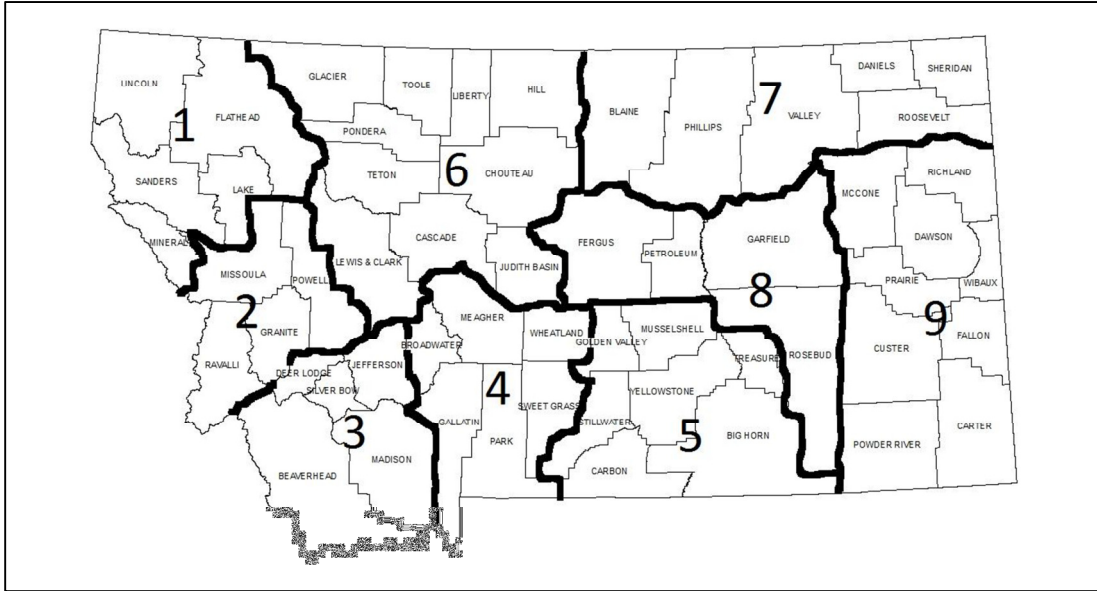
LINCOLN
1
FLATHEAD
SANDERS
LAKE
MINERAL
MISSOULA
2
GRANITE
RAVALLI
POWELL
GLACIER
TOOLE
LIBERTY
HILL
PONDERA
TETON
6
CHOUTEAU
CASCADE
LEWIS & CLARK
JUDITH BASIN
BLAINE
PHILLIPS
7
VALLEY
DANIELS
SHERIDAN
ROOSEVELT
FERGUS
PETROLEUM
GARFIELD
MCCONE
RICHLAND
DAWSON
PRAIRIE
WIBAUX
8
9
FALLON
CUSTER
ROSEBUD
TREASURE
MUSSELSHELL
GOLDEN VALLEY
WHEATLAND
MEAGHER
BROADWATER
JEFFERSON
DEER LODGE
SILVER BOW
3
BEAVERHEAD
MADISON
GALLATIN
4
PARK
SWEET GRASS
STILLWATER
YELLOWSTONE
CARBON
5
BIG HORN
POWDER RIVER
CARTER